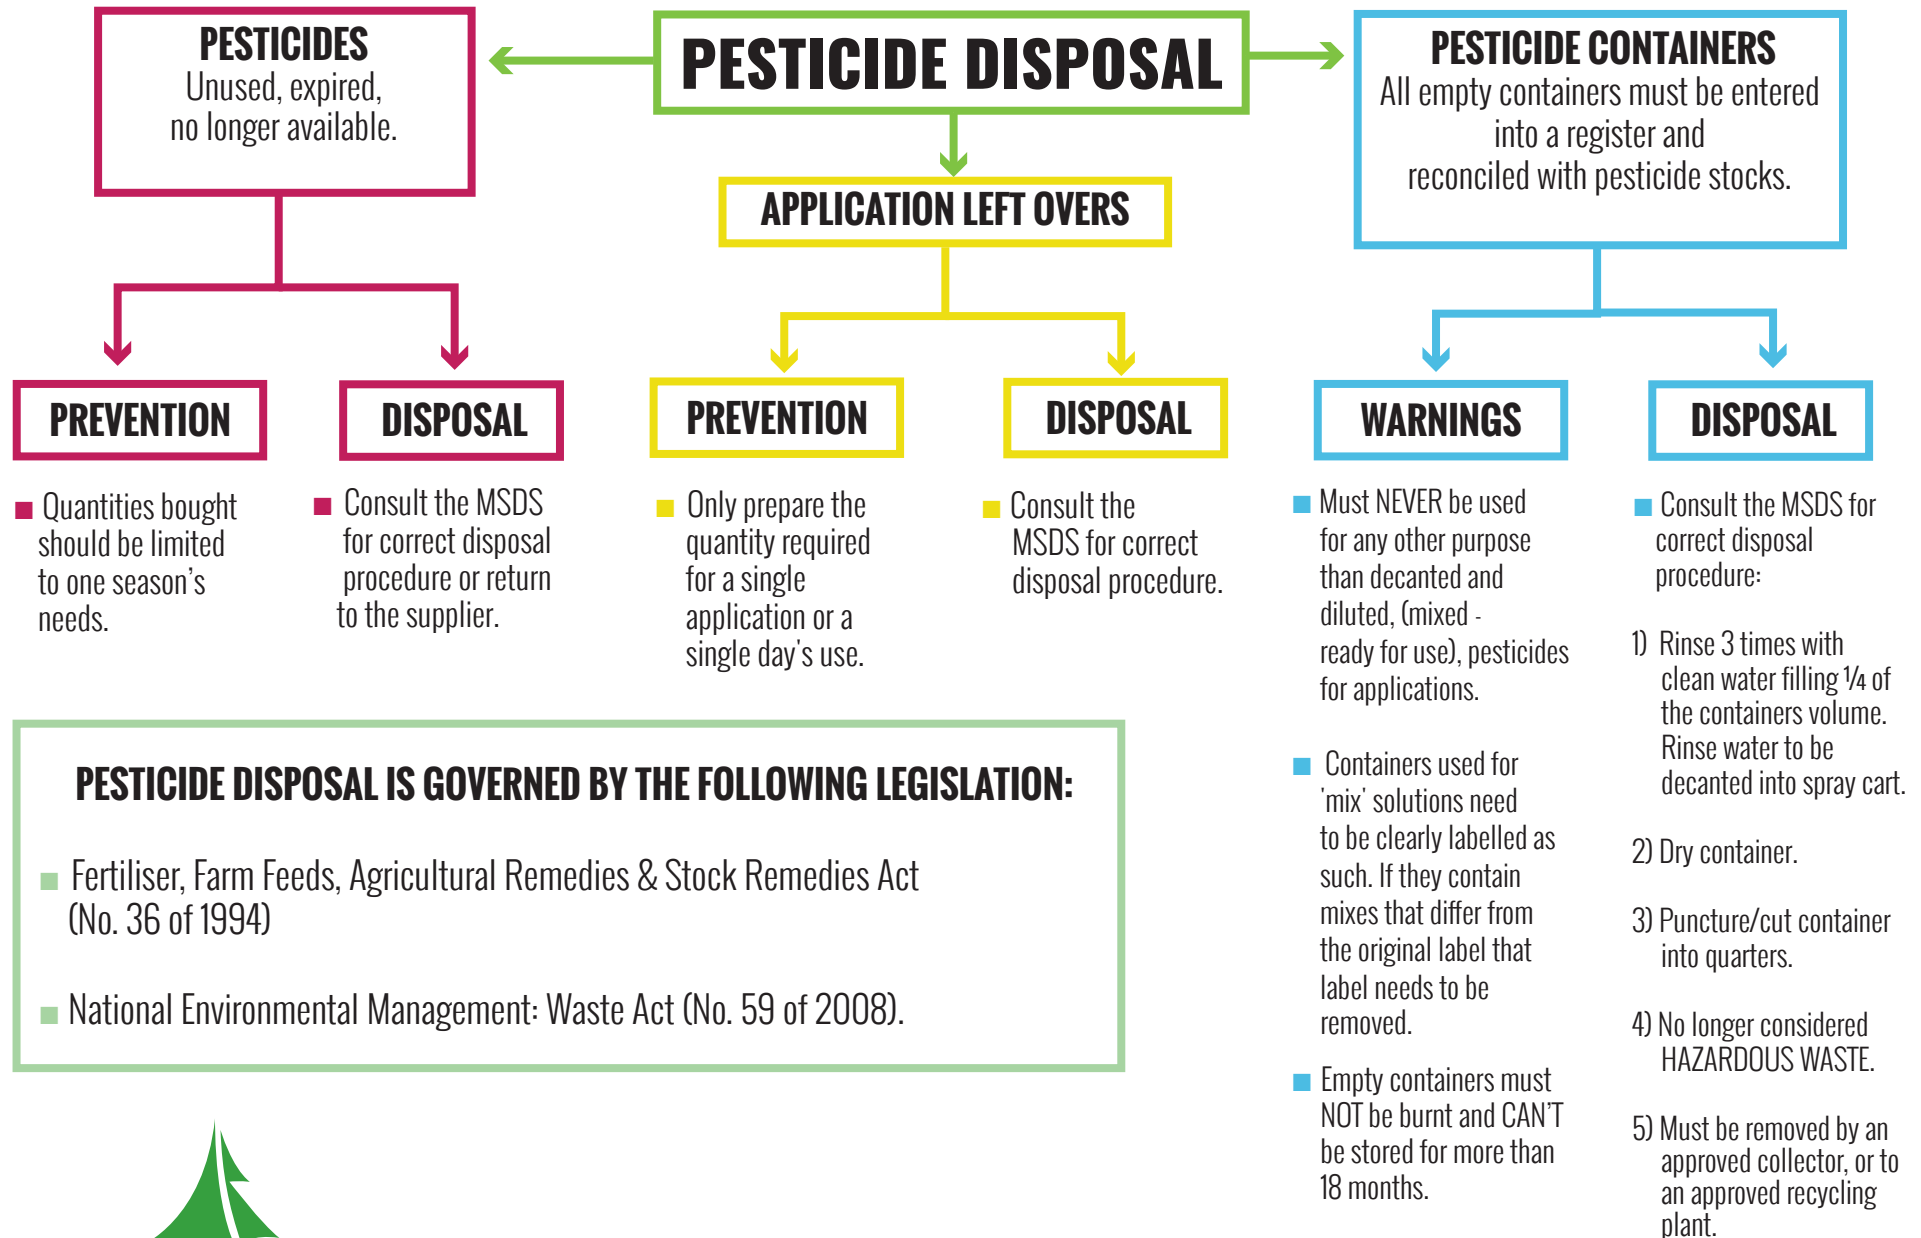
PESTICIDES
Unused, expired, no longer available.

PESTICIDE DISPOSAL

PESTICIDE CONTAINERS
All empty containers must be entered into a register and reconciled with pesticide stocks.

APPLICATION LEFT OVERS

PREVENTION

■ Quantities bought should be limited to one season's needs.

DISPOSAL

■ Consult the MSDS for correct disposal procedure or return to the supplier.

PREVENTION

■ Only prepare the quantity required for a single application or a single day's use.

DISPOSAL

■ Consult the MSDS for correct disposal procedure.

WARNINGS

■ Must NEVER be used for any other purpose than decanted and diluted, (mixed - ready for use), pesticides for applications.

■ Containers used for 'mix' solutions need to be clearly labelled as such. If they contain mixes that differ from the original label that label needs to be removed.

■ Empty containers must NOT be burnt and CAN'T be stored for more than 18 months.

DISPOSAL

■ Consult the MSDS for correct disposal procedure:

1) Rinse 3 times with clean water filling ¼ of the containers volume. Rinse water to be decanted into spray cart.

2) Dry container.

3) Puncture/cut container into quarters.

4) No longer considered HAZARDOUS WASTE.

5) Must be removed by an approved collector, or to an approved recycling plant.

PESTICIDE DISPOSAL IS GOVERNED BY THE FOLLOWING LEGISLATION:

■ Fertiliser, Farm Feeds, Agricultural Remedies & Stock Remedies Act (No. 36 of 1994)

■ National Environmental Management: Waste Act (No. 59 of 2008).